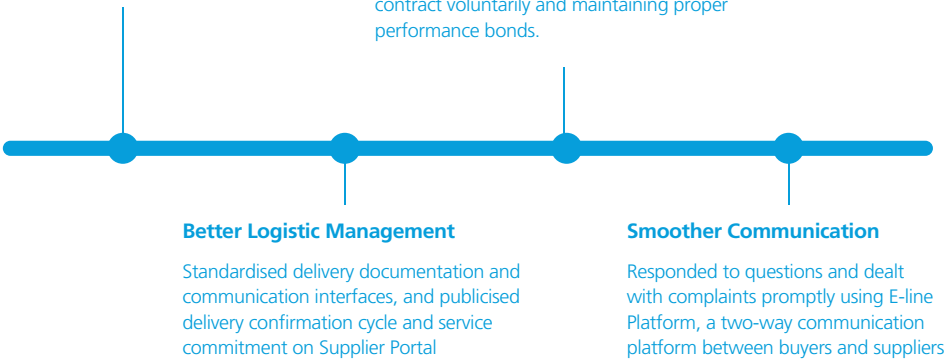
contract voluntarily and maintaining proper performance bonds.

Better Logistic Management

Standardised delivery documentation and communication interfaces, and publicised delivery confirmation cycle and service commitment on Supplier Portal

Smoother Communication

Responded to questions and dealt with complaints promptly using E-line Platform, a two-way communication platform between buyers and suppliers